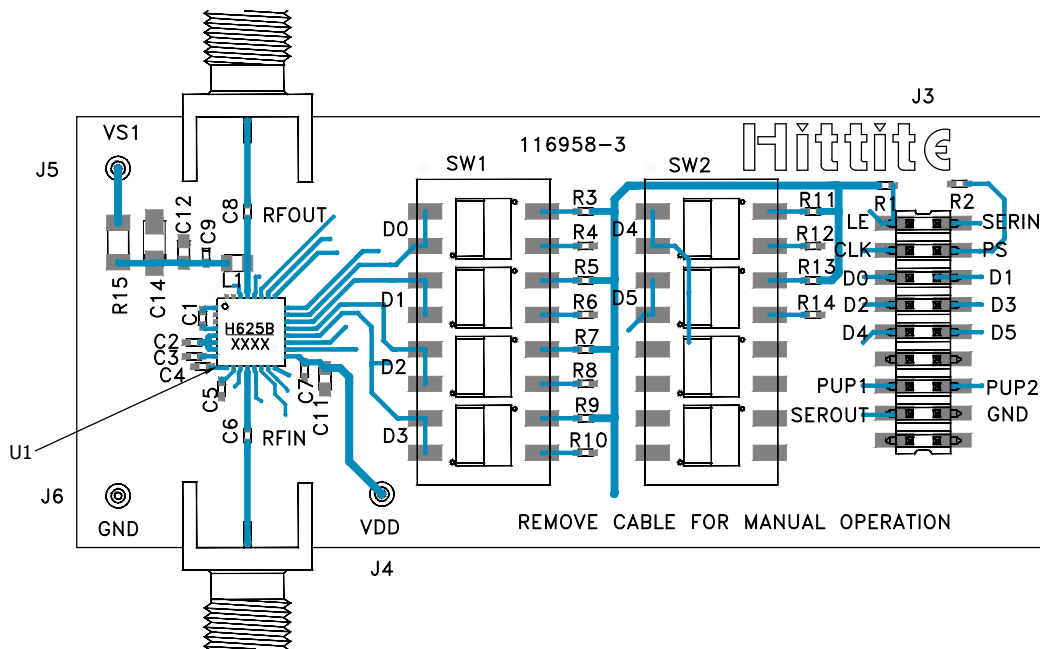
J3
VS1
116958-3
Hittite
J5
SW1
SW2
R3
R11
R1
R2
C12
C8
RFOUT
D4
LE
SERIN
C9
D0
R4
R12
CLK
PS
L1
R5
R13
D0
D1
R15
C14
C1
D1
R6
D5
R14
D2
D3
H625B
XXXX
D4
D5
C2
R7
C3
C4
D2
R8
PUP1
PUP2
C5
C7
R9
SEROUT
GND
C6
C11
D3
RFIN
R10
U1
J6
GND
VDD
REMOVE CABLE FOR MANUAL OPERATION
J4